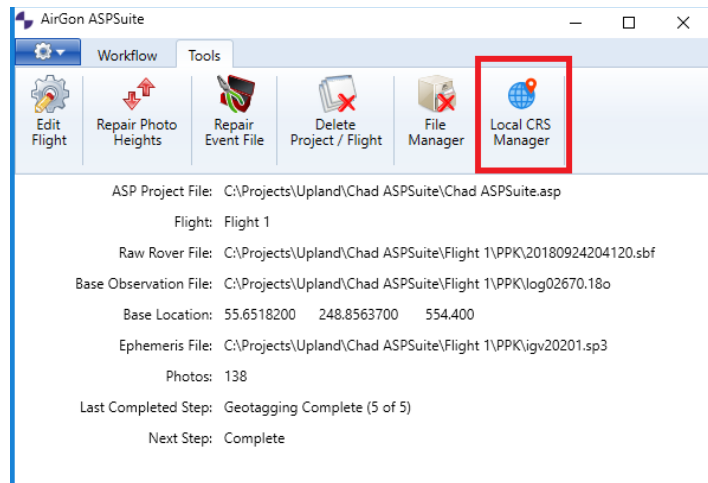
AirGon ASPSuite

Workflow Tools

Edit Flight

Repair Photo Heights

Repair Event File

Delete Project / Flight

File Manager

Local CRS Manager

ASP Project File: C:\Projects\Upland\Chad ASPSuite\Chad ASPSuite.asp

Flight: Flight 1

Raw Rover File: C:\Projects\Upland\Chad ASPSuite\Flight 1\PPK\20180924204120.sbf

Base Observation File: C:\Projects\Upland\Chad ASPSuite\Flight 1\PPK\log02670.18o

Base Location: 55.6518200 248.8563700 554.400

Ephemeris File: C:\Projects\Upland\Chad ASPSuite\Flight 1\PPK\igv20201.sp3

Photos: 138

Last Completed Step: Geotagging Complete (5 of 5)

Next Step: Complete